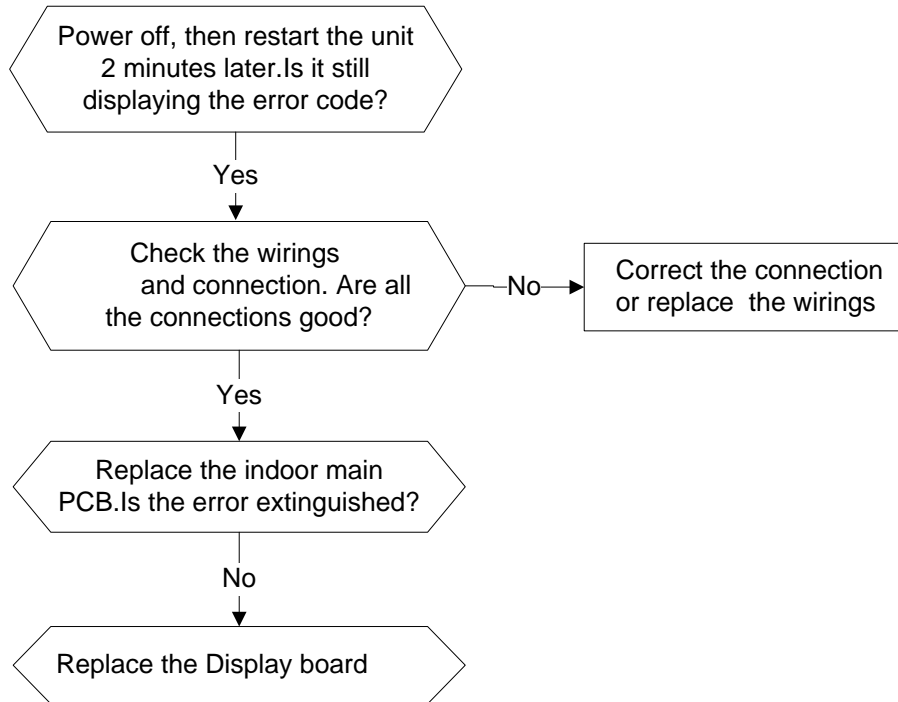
Power off, then restart the unit 2 minutes later.Is it still displaying the error code?

Yes

Check the wirings and connection. Are all the connections good?

No

Correct the connection or replace the wirings

Yes

Replace the indoor main PCB.Is the error extinguished?

No

Replace the Display board